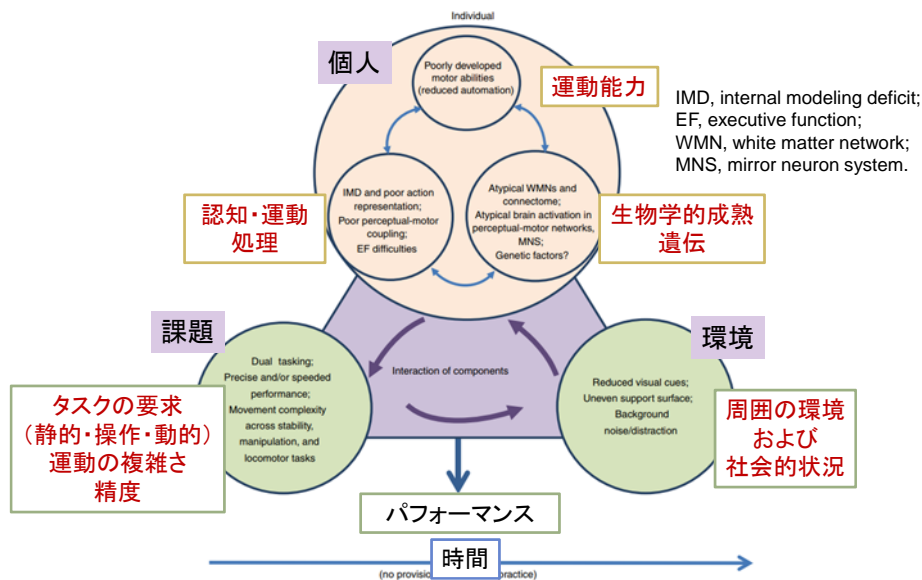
Individual

個人

Poorly developed motor abilities (reduced automation)

運動能力

IMD, internal modeling deficit;
EF, executive function;
WMN, white matter network;
MNS, mirror neuron system.

認知・運動処理

IMD and poor action representation; Poor perceptual-motor coupling; EF difficulties

Atypical WMNs and connectome; Atypical brain activation in perceptual-motor networks, MNS; Genetic factors?

生物学的成熟
遺伝

課題

環境

Dual tasking; Precise and/or speeded performance; Movement complexity across stability, manipulation, and locomotor tasks

Interaction of components

Reduced visual cues; Uneven support surface; Background noise/distraction

タスクの要求
（静的・操作・動的）
運動の複雑さ
精度

周囲の環境
および
社会的状況

パフォーマンス

時間

(no provisi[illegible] practice)